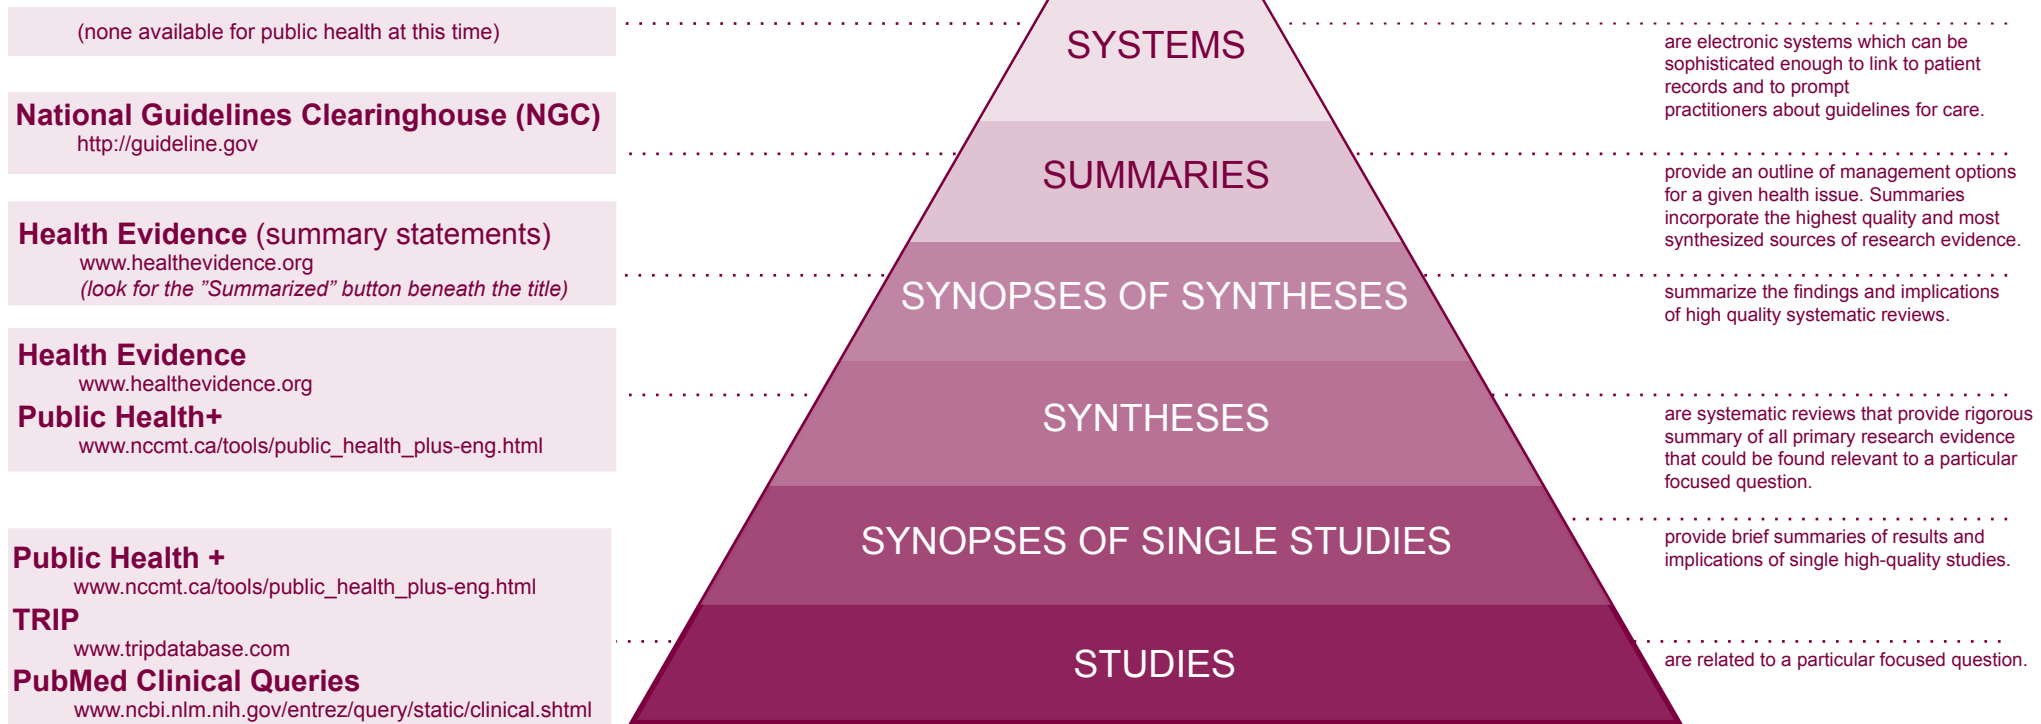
(none available for public health at this time)

National Guidelines Clearinghouse (NGC)
http://guideline.gov

Health Evidence (summary statements)
www.healthevidence.org
(look for the "Summarized" button beneath the title)

Health Evidence
www.healthevidence.org
Public Health+
www.nccmt.ca/tools/public_health_plus-eng.html

Public Health +
www.nccmt.ca/tools/public_health_plus-eng.html
TRIP
www.tripdatabase.com
PubMed Clinical Queries
www.ncbi.nlm.nih.gov/entrez/query/static/clinical.shtml

SYSTEMS

SUMMARIES

SYNOPSES OF SYNTHESES

SYNTHESES

SYNOPSES OF SINGLE STUDIES

STUDIES

are electronic systems which can be sophisticated enough to link to patient records and to prompt practitioners about guidelines for care.

provide an outline of management options for a given health issue. Summaries incorporate the highest quality and most synthesized sources of research evidence.

summarize the findings and implications of high quality systematic reviews.

are systematic reviews that provide rigorous summary of all primary research evidence that could be found relevant to a particular focused question.

provide brief summaries of results and implications of single high-quality studies.

are related to a particular focused question.